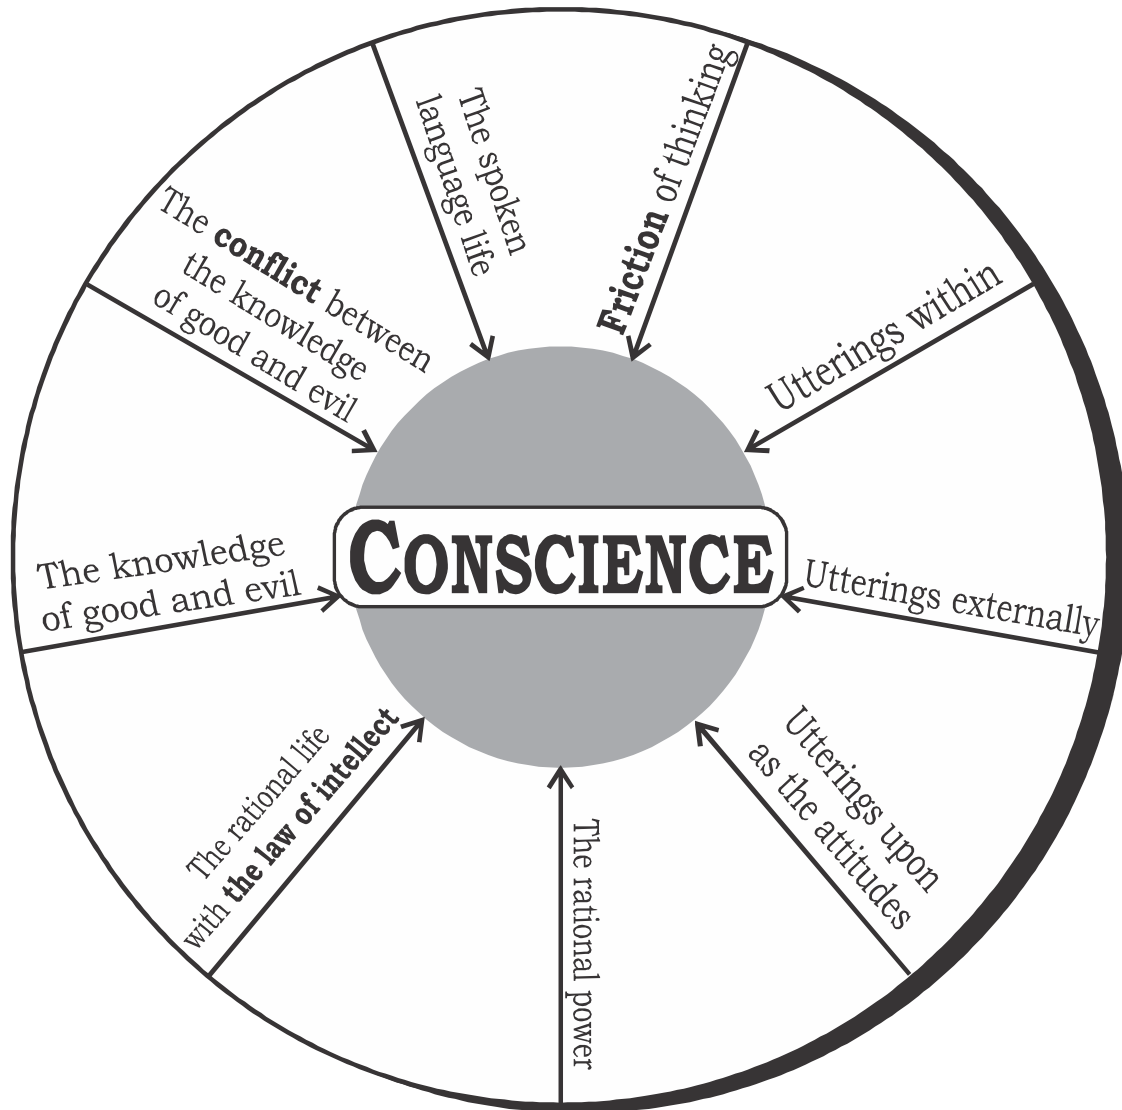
The spoken language life

Friction of thinking

The conflict between the knowledge of good and evil

Utterings within

The knowledge of good and evil

CONSCIENCE

Utterings externally

The rational life with the law of intellect

Utterings upon as the attitudes

The rational power